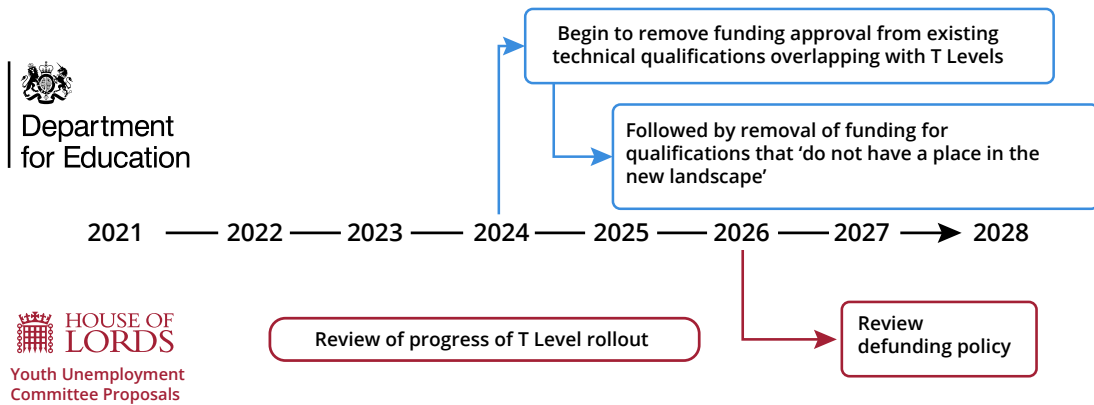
Department for Education

Begin to remove funding approval from existing technical qualifications overlapping with T Levels

Followed by removal of funding for qualifications that 'do not have a place in the new landscape'

2021 2022 2023 2024 2025 2026 2027 2028

HOUSE OF LORDS

Youth Unemployment Committee Proposals

Review of progress of T Level rollout

Review defunding policy